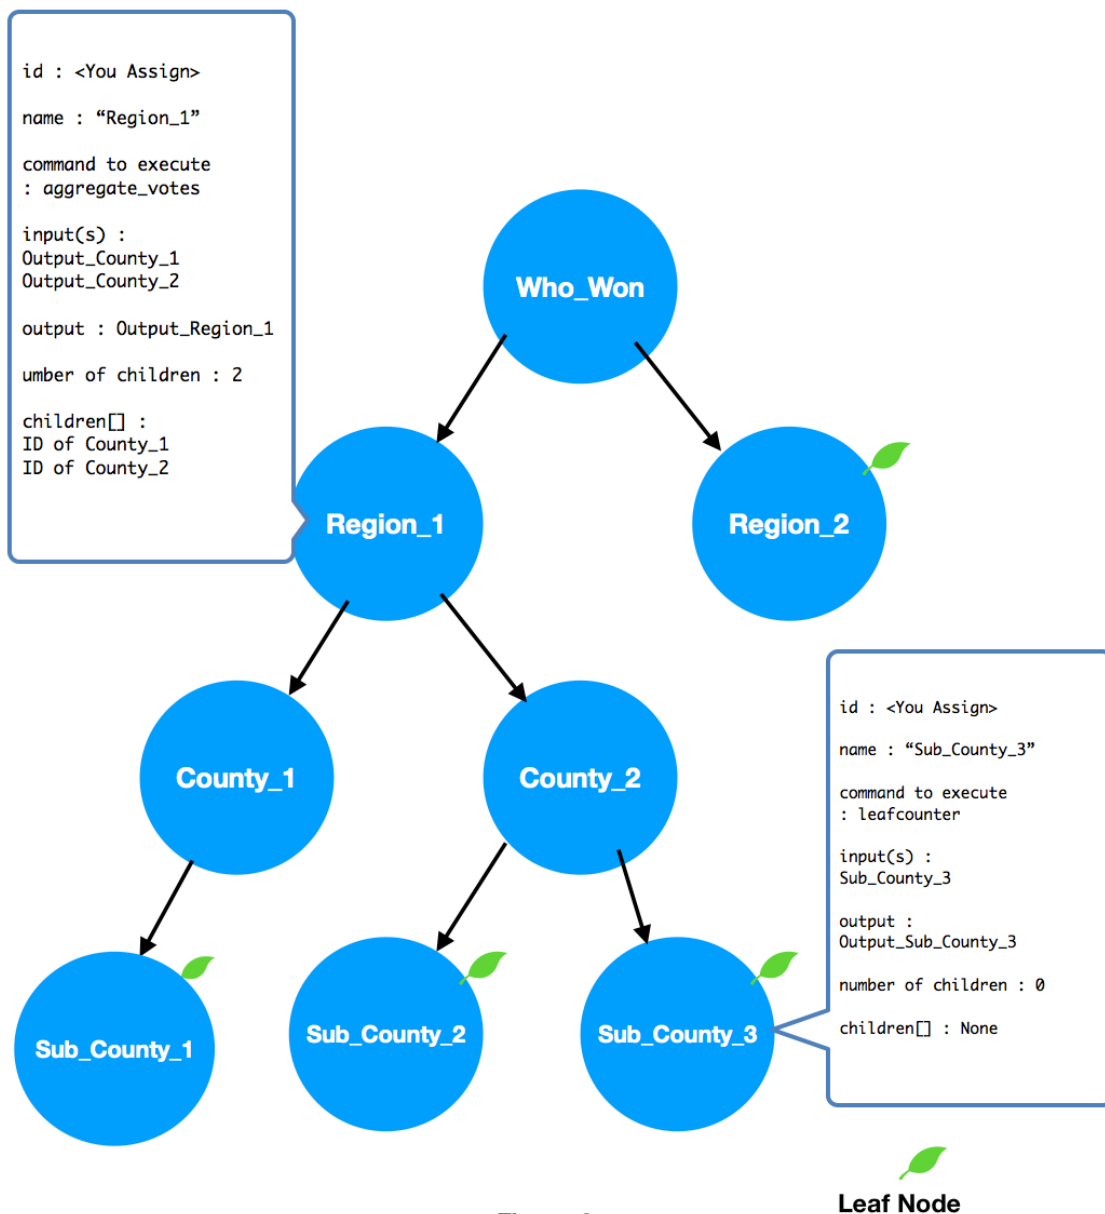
id : <You Assign>

name : “Region_1”

command to execute : aggregate_votes

input(s) : Output_County_1 Output_County_2

output : Output_Region_1

umber of children : 2

children[] : ID of County_1 ID of County_2

Who_Won

Region_1

Region_2

County_1

County_2

Sub_County_1

Sub_County_2

Sub_County_3

id : <You Assign>

name : “Sub_County_3”

command to execute : leafcounter

input(s) : Sub_County_3

output : Output_Sub_County_3

number of children : 0

children[] : None

Leaf Node

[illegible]